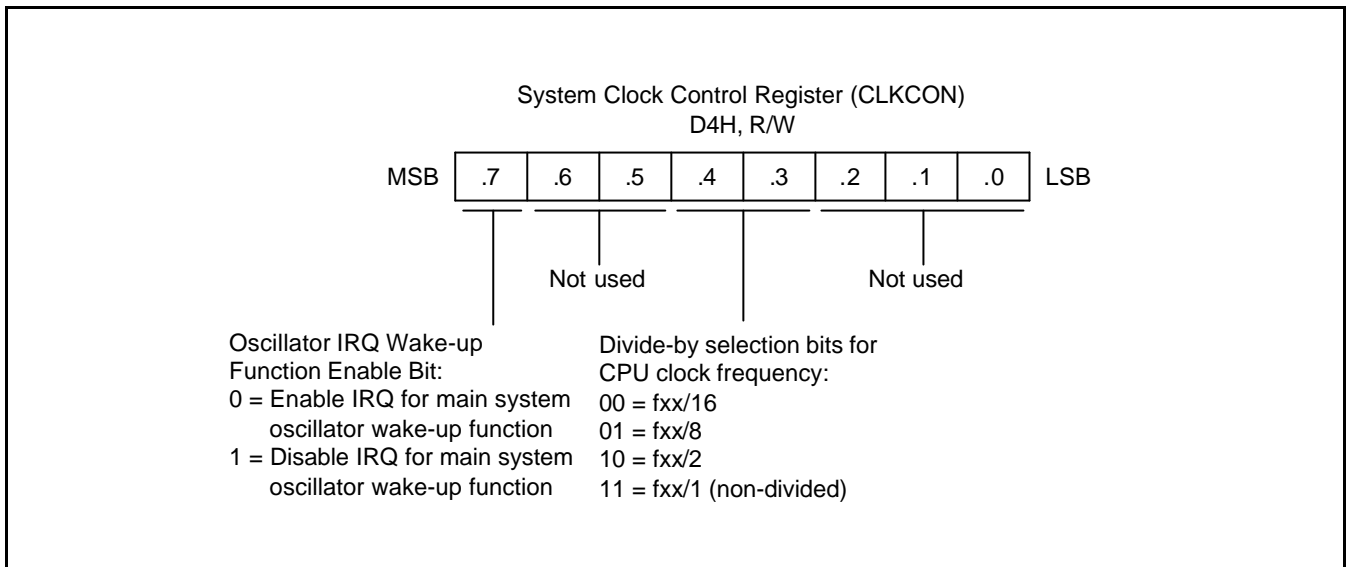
System Clock Control Register (CLKCON)
D4H, R/W

| MSB | .7 | .6 | .5 | .4 | .3 | .2 | .1 | .0 | LSB |
|---|---|---|---|---|---|---|---|---|---|

Not used

Not used

Oscillator IRQ Wake-up Function Enable Bit:
0 = Enable IRQ for main system oscillator wake-up function
1 = Disable IRQ for main system oscillator wake-up function

Divide-by selection bits for CPU clock frequency:
00 = fxx/16
01 = fxx/8
10 = fxx/2
11 = fxx/1 (non-divided)